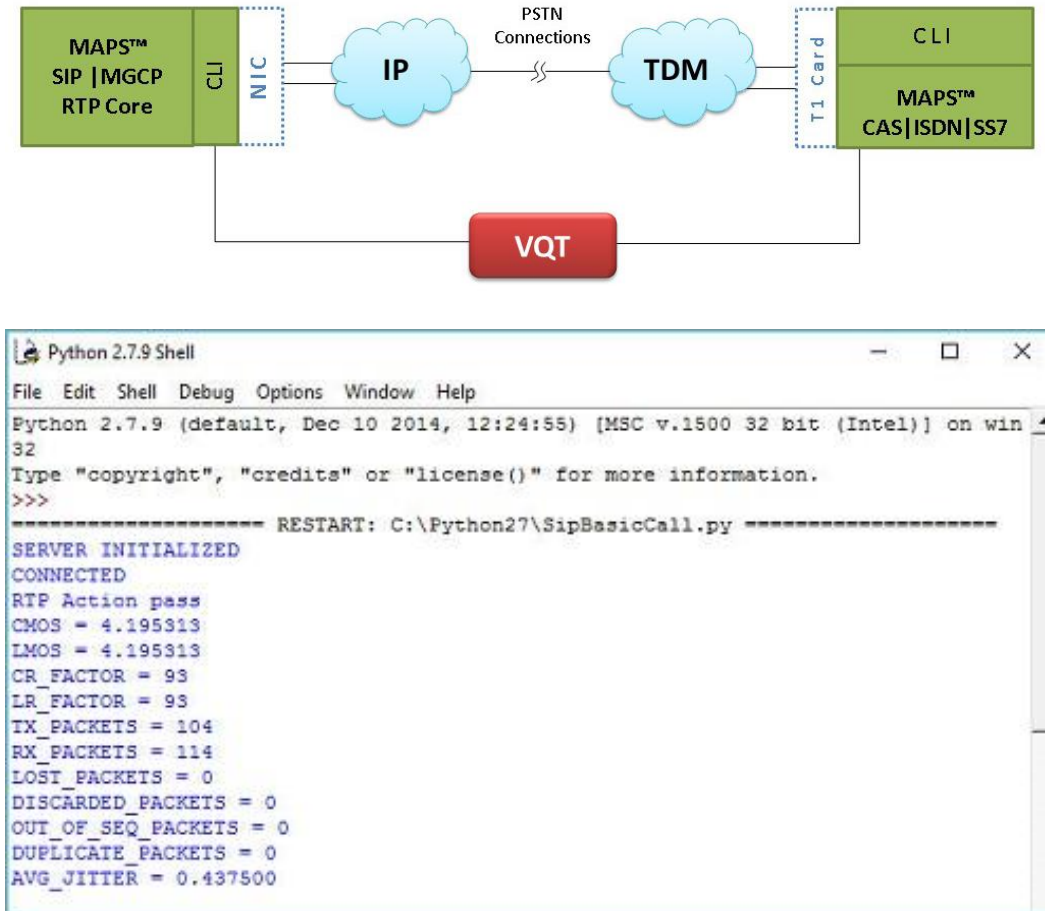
MAPS™
SIP |MGCP
RTP Core

CLI

NIC

IP

PSTN
Connections

TDM

T1 Card

CLI

MAPS™
CAS|ISDN|SS7

VQT

Python 2.7.9 Shell

File Edit Shell Debug Options Window Help

Python 2.7.9 (default, Dec 10 2014, 12:24:55) [MSC v.1500 32 bit (Intel)] on win 32
Type "copyright", "credits" or "license()" for more information.
>>>
==================== RESTART: C:\Python27\SipBasicCall.py ====================
SERVER INITIALIZED
CONNECTED
RTP Action pass
CMOS = 4.195313
LMOS = 4.195313
CR_FACTOR = 93
LR_FACTOR = 93
TX_PACKETS = 104
RX_PACKETS = 114
LOST_PACKETS = 0
DISCARDED_PACKETS = 0
OUT_OF_SEQ_PACKETS = 0
DUPLICATE_PACKETS = 0
AVG_JITTER = 0.437500